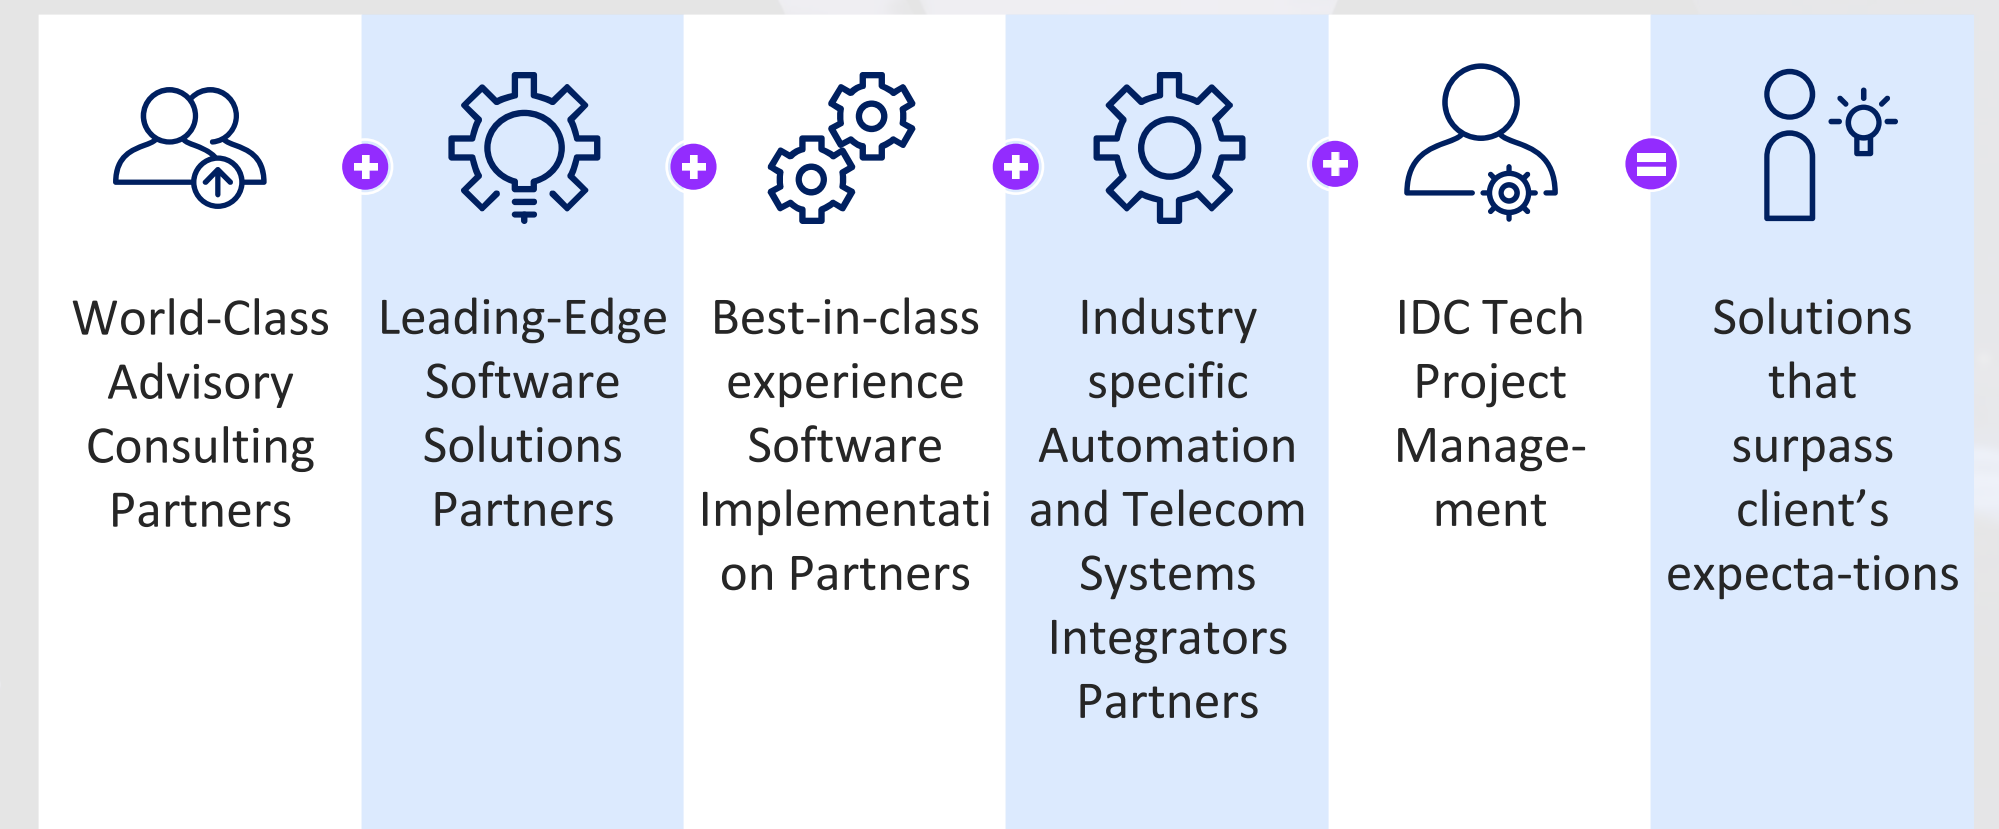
World-Class Advisory Consulting Partners

Leading-Edge Software Solutions Partners

Best-in-class experience Software Implementati on Partners

Industry specific Automation and Telecom Systems Integrators Partners

IDC Tech Project Manage-ment

Solutions that surpass client’s expecta-tions